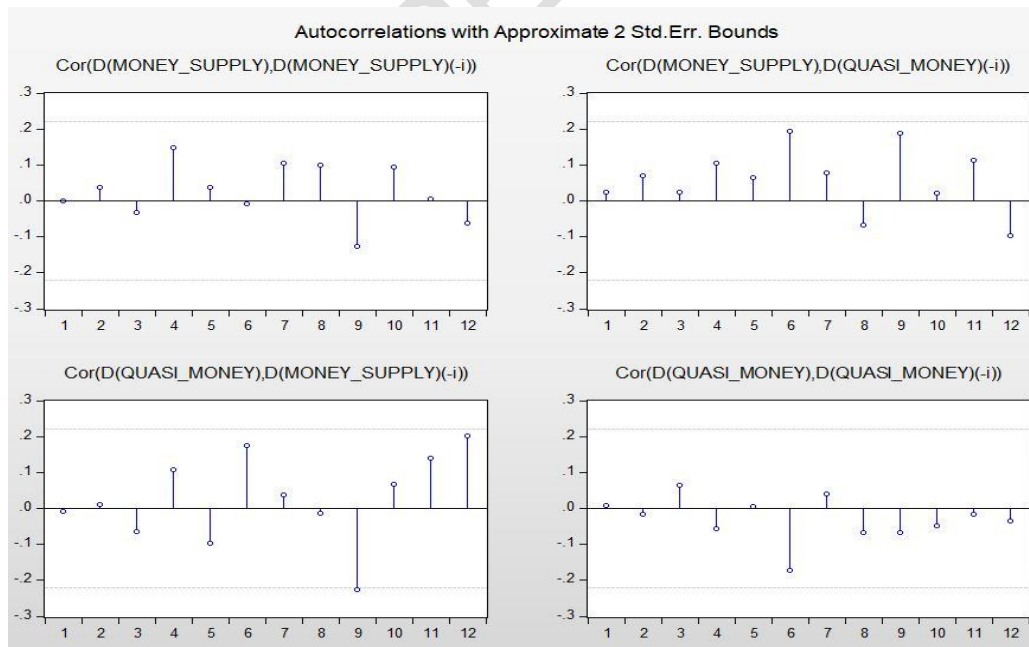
Autocorrelations with Approximate 2 Std.Err. Bounds

Cor(D(MONEY_SUPPLY),D(MONEY_SUPPLY)(-i))

.3
.2
.1
.0
-.1
-.2
-.3

1 2 3 4 5 6 7 8 9 10 11 12

Cor(D(MONEY_SUPPLY),D(QUASI_MONEY)(-i))

.3
.2
.1
.0
-.1
-.2
-.3

1 2 3 4 5 6 7 8 9 10 11 12

Cor(D(QUASI_MONEY),D(MONEY_SUPPLY)(-i))

.3
.2
.1
.0
-.1
-.2
-.3

1 2 3 4 5 6 7 8 9 10 11 12

Cor(D(QUASI_MONEY),D(QUASI_MONEY)(-i))

.3
.2
.1
.0
-.1
-.2
-.3

1 2 3 4 5 6 7 8 9 10 11 12